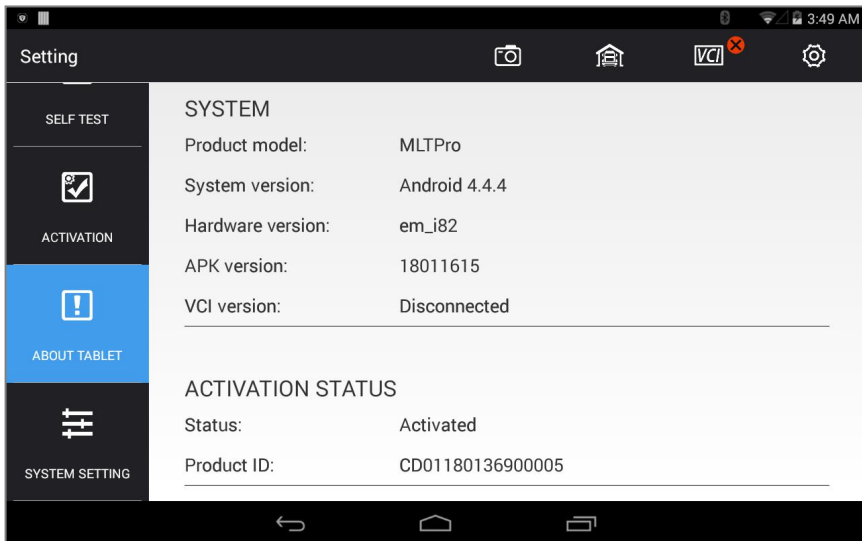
3:49 AM

Setting

VCI

SELF TEST

ACTIVATION

ABOUT TABLET

SYSTEM SETTING

SYSTEM

| | |
|---|---|
| Product model: | MLTPro |
| System version: | Android 4.4.4 |
| Hardware version: | em_i82 |
| APK version: | 18011615 |
| VCI version: | Disconnected |

ACTIVATION STATUS

| | |
|---|---|
| Status: | Activated |
| Product ID: | CD01180136900005 |